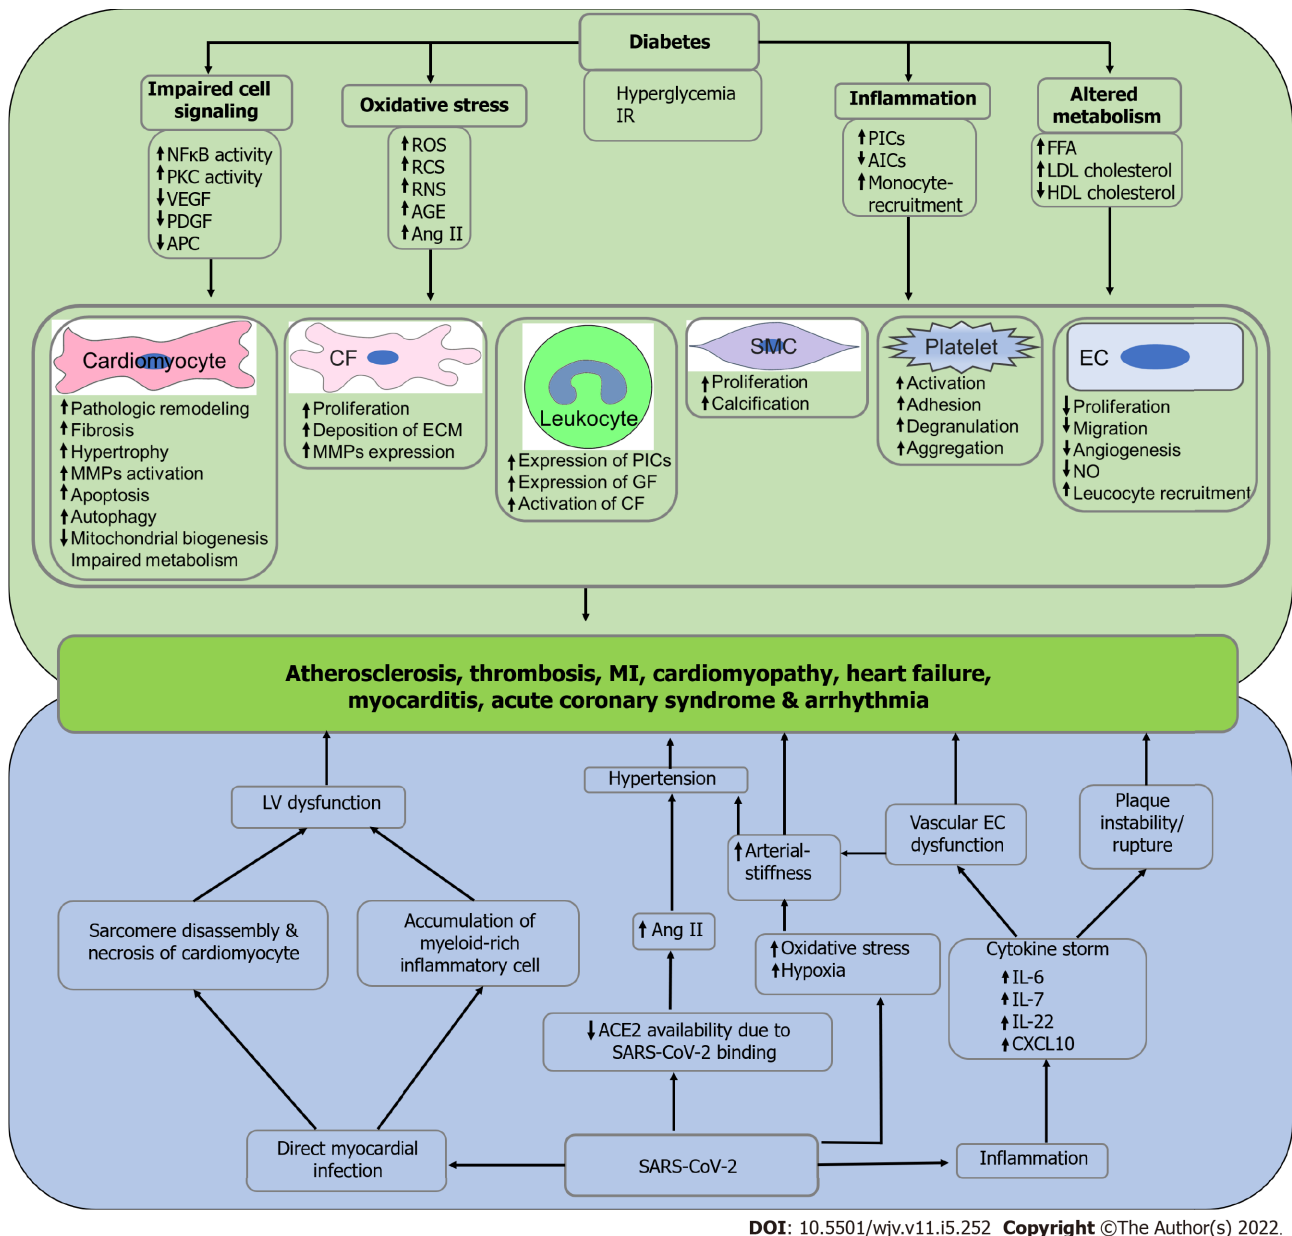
Diabetes

Hyperglycemia
IR

Impaired cell signaling

↑NFκB activity
↑PKC activity
↓VEGF
↓PDGF
↓APC

Oxidative stress

↑ROS
↑RCS
↑RNS
↑AGE
↑Ang II

Inflammation

↑PICs
↓AICs
↑Monocyte-recruitment

Altered metabolism

↑FFA
↑LDL cholesterol
↓HDL cholesterol

Cardiomyocyte

↑Pathologic remodeling
↑Fibrosis
↑Hypertrophy
↑MMPs activation
↑Apoptosis
↑Autophagy
↓Mitochondrial biogenesis
Impaired metabolism

CF

↑Proliferation
↑Deposition of ECM
↑MMPs expression

Leukocyte

↑Expression of PICs
↑Expression of GF
↑Activation of CF

SMC

↑Proliferation
↑Calcification

Platelet

↑Activation
↑Adhesion
↑Degranulation
↑Aggregation

EC

↓Proliferation
↓Migration
↓Angiogenesis
↓NO
↑Leucocyte recruitment

Atherosclerosis, thrombosis, MI, cardiomyopathy, heart failure, myocarditis, acute coronary syndrome & arrhythmia

LV dysfunction

Hypertension

↑Arterial-stiffness

Vascular EC dysfunction

Plaque instability/ rupture

Sarcomere disassembly & necrosis of cardiomyocyte

Accumulation of myeloid-rich inflammatory cell

↑Ang II

↑Oxidative stress
↑Hypoxia

Cytokine storm
↑IL-6
↑IL-7
↑IL-22
↑CXCL10

↓ACE2 availability due to SARS-CoV-2 binding

Direct myocardial infection

SARS-CoV-2

Inflammation

DOI: 10.5501/wjv.v11.i5.252 Copyright ©The Author(s) 2022.